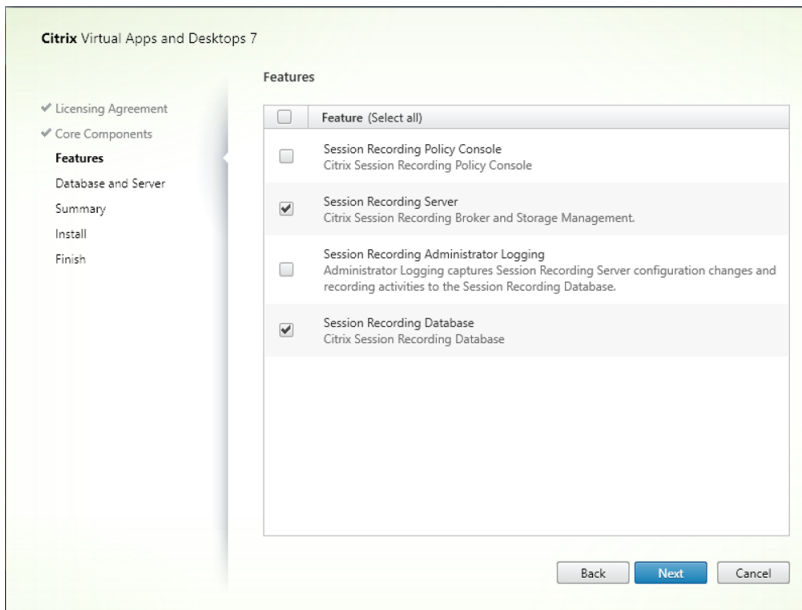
**Citrix** Virtual Apps and Desktops 7

✔ Licensing Agreement
✔ Core Components
**Features**
Database and Server
Summary
Install
Finish

Features

| | Feature (Select all) |
|---|---|
| ☐ | Session Recording Policy Console<br>Citrix Session Recording Policy Console |
| ☑ | Session Recording Server<br>Citrix Session Recording Broker and Storage Management. |
| ☐ | Session Recording Administrator Logging<br>Administrator Logging captures Session Recording Server configuration changes and recording activities to the Session Recording Database. |
| ☑ | Session Recording Database<br>Citrix Session Recording Database |

Back | Next | Cancel